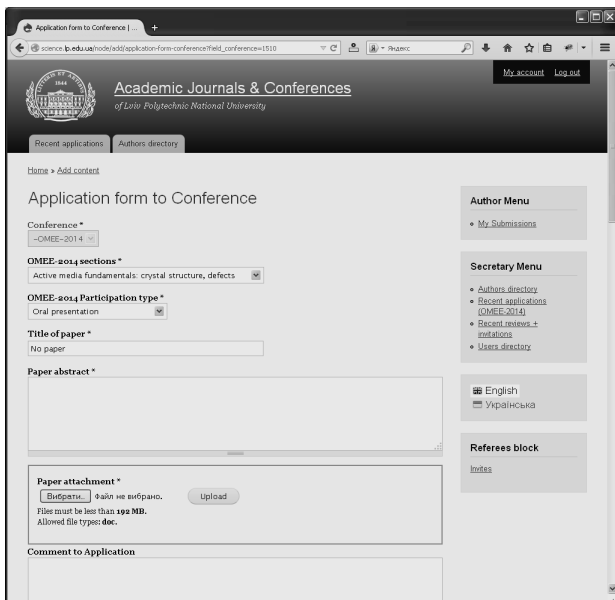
Application form to Conference | ...

science.lp.edu.ua/node/add/application-form-conference?field_conference=1510

Яндекс

My account Log out

Academic Journals & Conferences

of Lviv Polytechnic National University

Recent applications Authors directory

Home » Add content

Application form to Conference

Conference *
-OMEE-2014

OMEE-2014 sections *
Active media fundamentals: crystal structure, defects

OMEE-2014 Participation type *
Oral presentation

Title of paper *
No paper

Paper abstract *

Paper attachment *
Вибрати... Файл не вибрано. Upload
Files must be less than 192 MB.
Allowed file types: doc.

Comment to Application

Author Menu
• My Submissions

Secretary Menu
• Authors directory
• Recent applications (OMEE-2014)
• Recent reviews + invitations
• Users directory

English
Українська

Referees block
Invites